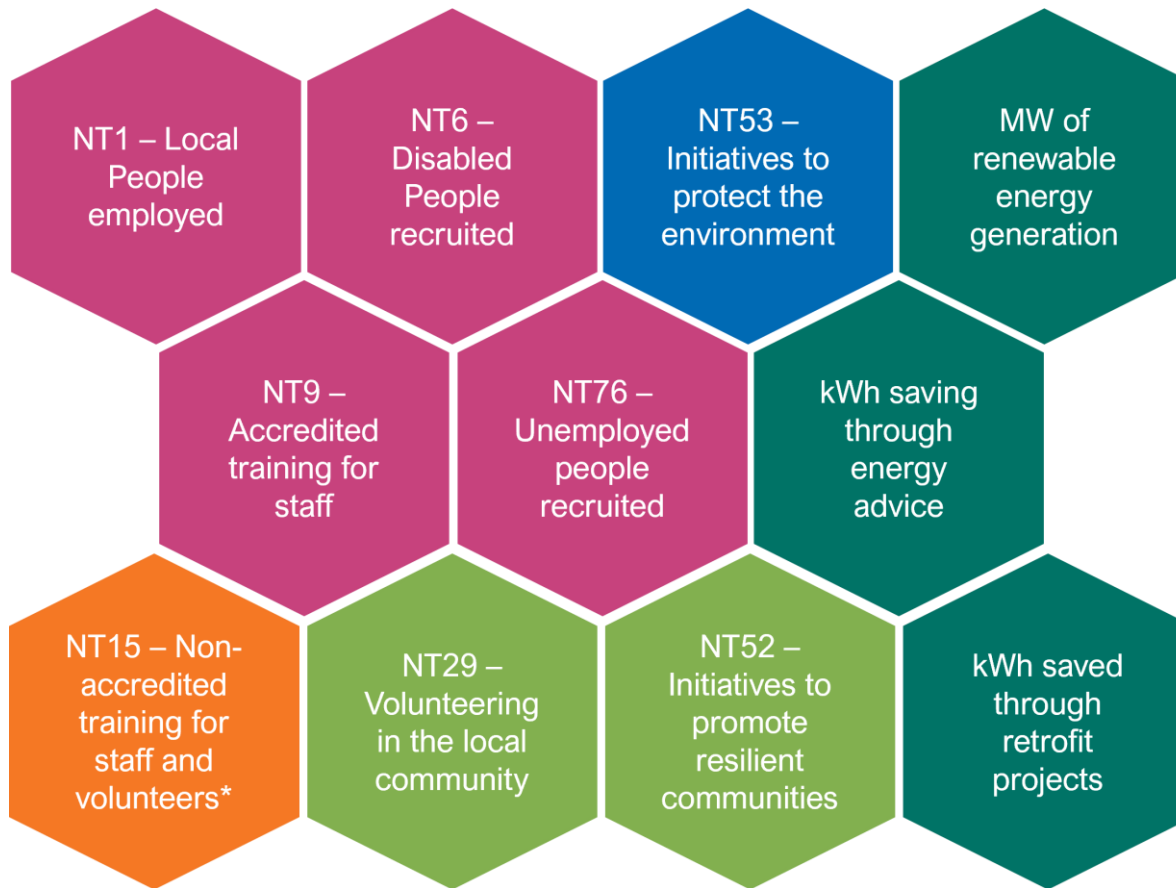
NT1 – Local People employed

NT6 – Disabled People recruited

NT53 – Initiatives to protect the environment

MW of renewable energy generation

NT9 – Accredited training for staff

NT76 – Unemployed people recruited

kWh saving through energy advice

NT15 – Non-accredited training for staff and volunteers*

NT29 – Volunteering in the local community

NT52 – Initiatives to promote resilient communities

kWh saved through retrofit projects